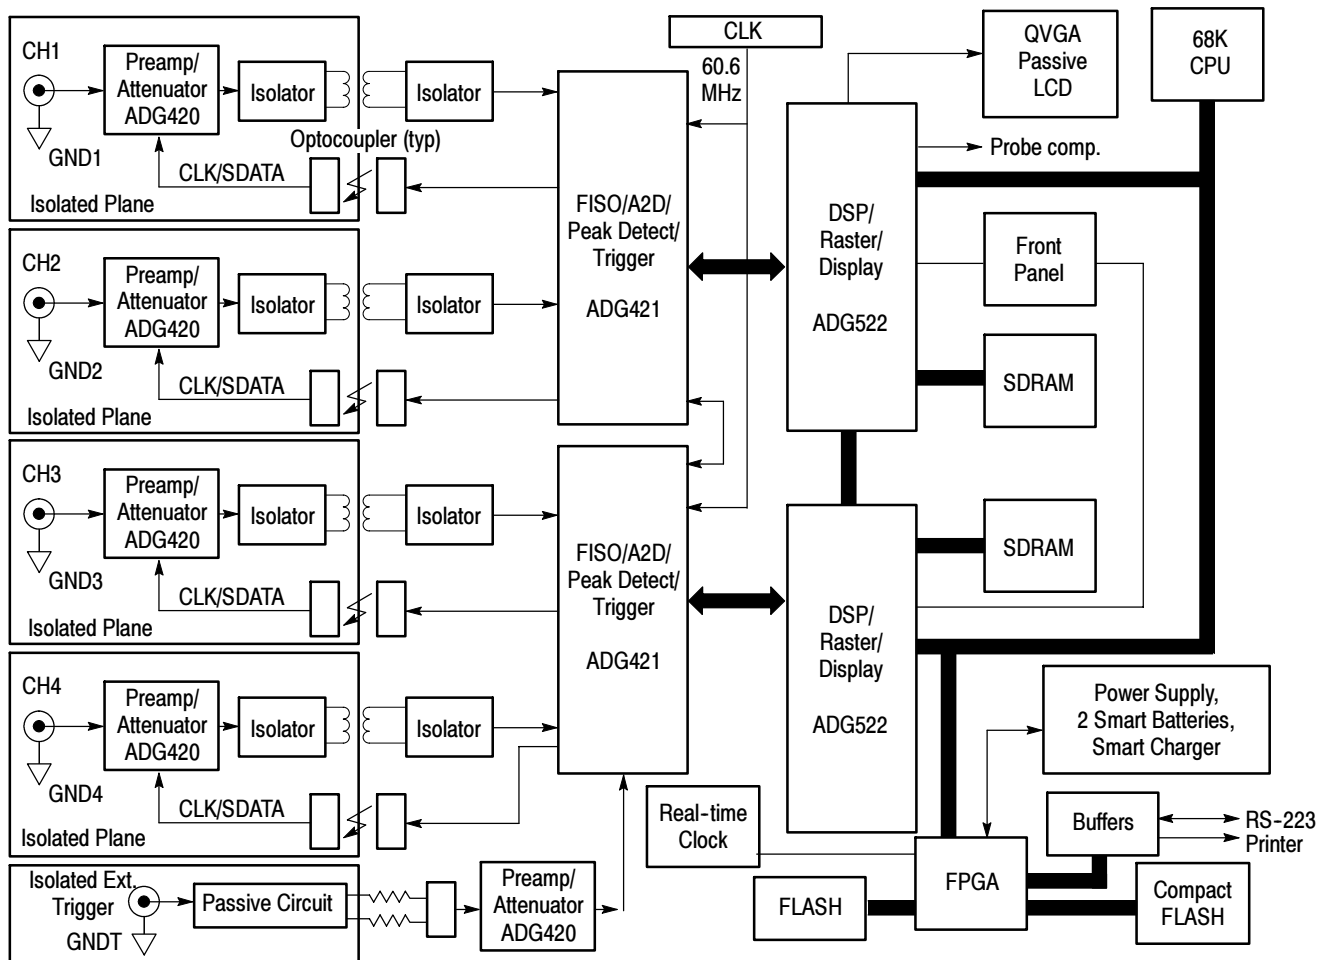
CH1
Preamp/ Attenuator ADG420
Isolator
Isolator
Optocoupler (typ)
GND1
CLK/SDATA
Isolated Plane

CH2
Preamp/ Attenuator ADG420
Isolator
Isolator
GND2
CLK/SDATA
Isolated Plane

CH3
Preamp/ Attenuator ADG420
Isolator
Isolator
GND3
CLK/SDATA
Isolated Plane

CH4
Preamp/ Attenuator ADG420
Isolator
Isolator
GND4
CLK/SDATA
Isolated Plane

Isolated Ext. Trigger
GNDT
Passive Circuit
Preamp/ Attenuator ADG420

CLK
60.6 MHz

FISO/A2D/ Peak Detect/ Trigger
ADG421

FISO/A2D/ Peak Detect/ Trigger
ADG421

DSP/ Raster/ Display
ADG522

DSP/ Raster/ Display
ADG522

QVGA Passive LCD
68K CPU
Probe comp.
Front Panel
SDRAM
SDRAM
Power Supply, 2 Smart Batteries, Smart Charger
Real-time Clock
Buffers
RS-223
Printer
FPGA
FLASH
Compact FLASH